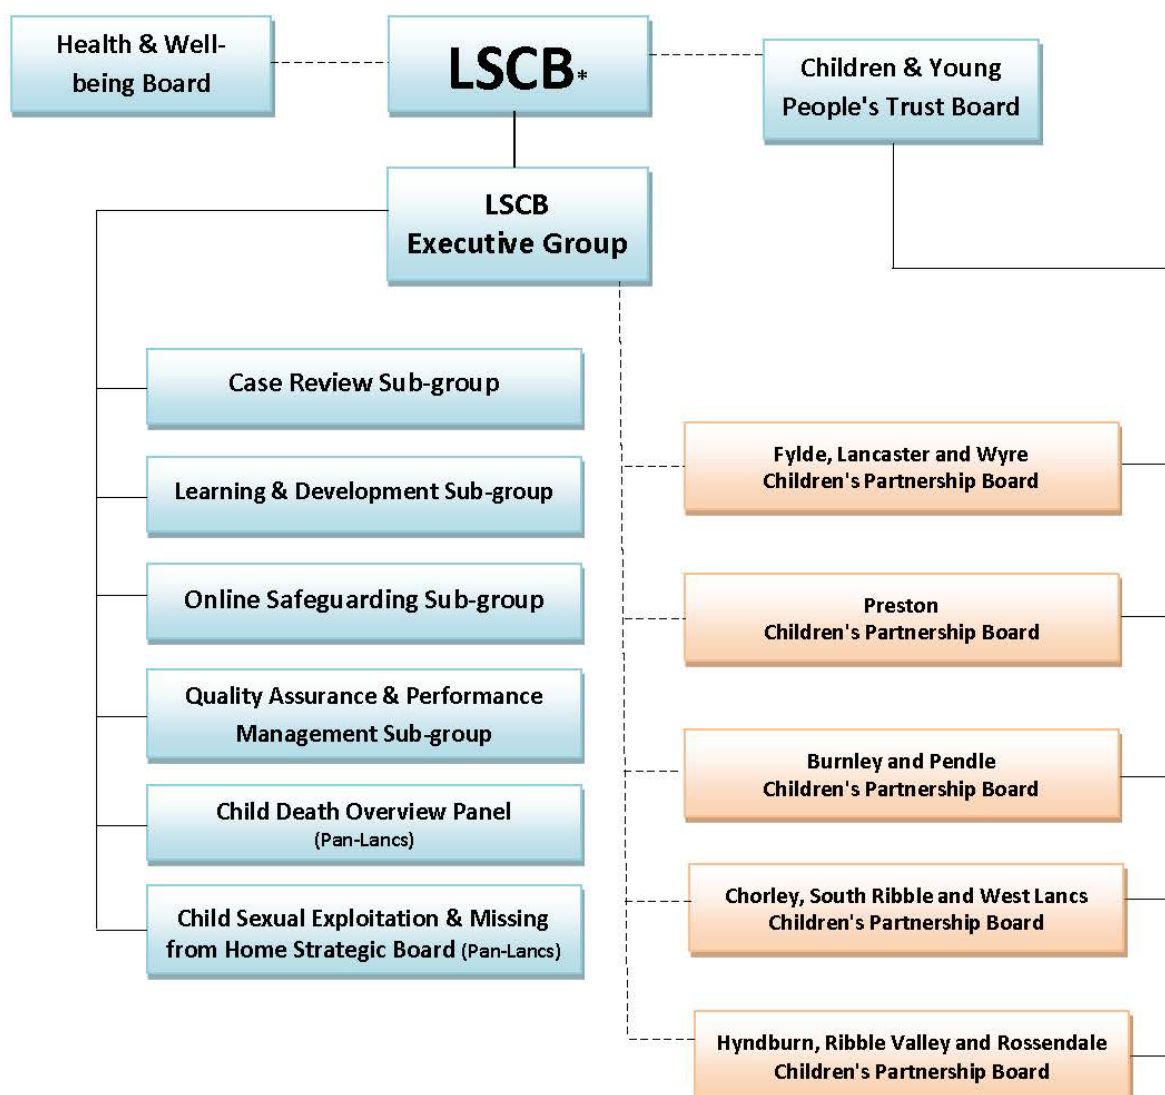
Health & Well-being Board

LSCB*

Children & Young People's Trust Board

LSCB Executive Group

Case Review Sub-group

Learning & Development Sub-group

Online Safeguarding Sub-group

Quality Assurance & Performance Management Sub-group

Child Death Overview Panel (Pan-Lancs)

Child Sexual Exploitation & Missing from Home Strategic Board (Pan-Lancs)

Fylde, Lancaster and Wyre Children's Partnership Board

Preston Children's Partnership Board

Burnley and Pendle Children's Partnership Board

Chorley, South Ribble and West Lancs Children's Partnership Board

Hyndburn, Ribble Valley and Rossendale Children's Partnership Board